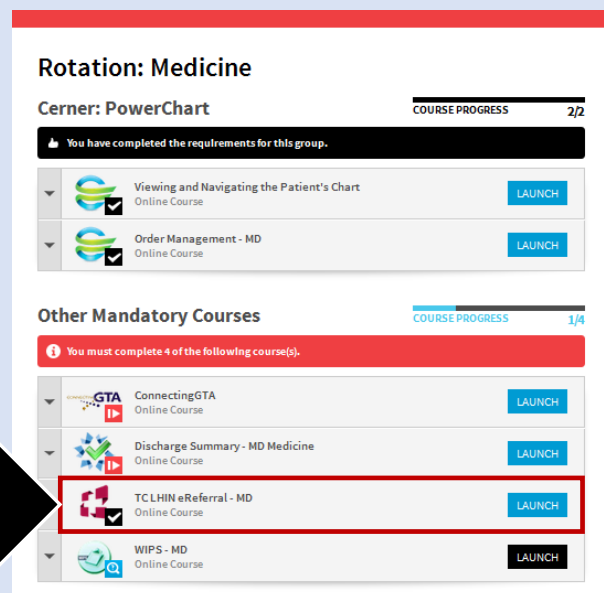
Rotation: Medicine

Cerner: PowerChart

COURSE PROGRESS 2/2

You have completed the requirements for this group.

Viewing and Navigating the Patient's Chart
Online Course
LAUNCH

Order Management - MD
Online Course
LAUNCH

Other Mandatory Courses

COURSE PROGRESS 1/4

You must complete 4 of the following course(s).

ConnectingGTA
Online Course
LAUNCH

Discharge Summary - MD Medicine
Online Course
LAUNCH

TC LHIN eReferral - MD
Online Course
LAUNCH

WIPS - MD
Online Course
LAUNCH